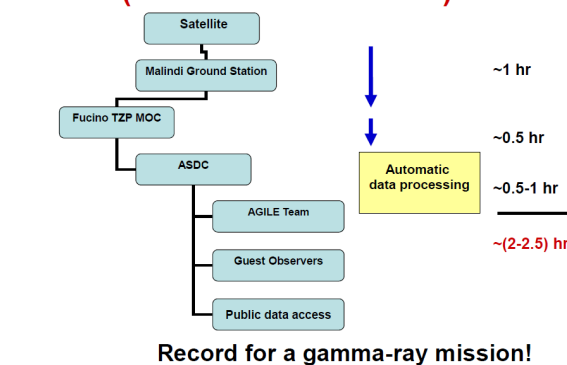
Satellite

Malindi Ground Station

Fucino TZP MOC

ASDC

AGILE Team

Guest Observers

Public data access

Automatic data processing

~1 hr

~0.5 hr

~0.5-1 hr

~(2-2.5) hr

Record for a gamma-ray mission!